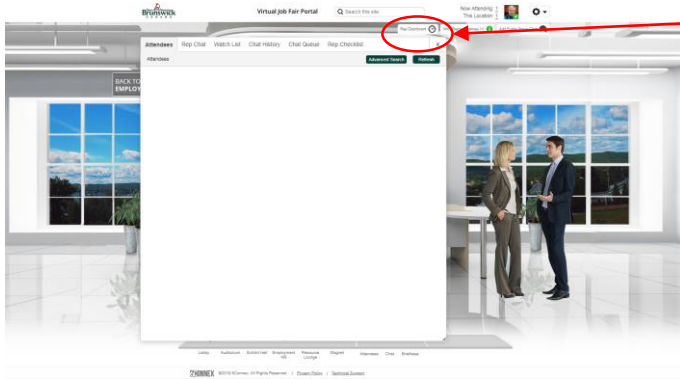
Brunswick

Virtual Job Fair Portal

Search this site

Now Attending: This Location

Rep Dashboard

Attendees Rep Chat Watch List Chat History Chat Queue Rep Checklist

Attendees

Advanced Search Refresh

BACK TO EMPLOY

Lobby Auditorium Exhibit Hall Employment Kit Resource Lounge Elegant Attendees Chat Briefcase

ON24 ©2019 ON24, All Rights Reserved | Privacy Policy | Technical Support